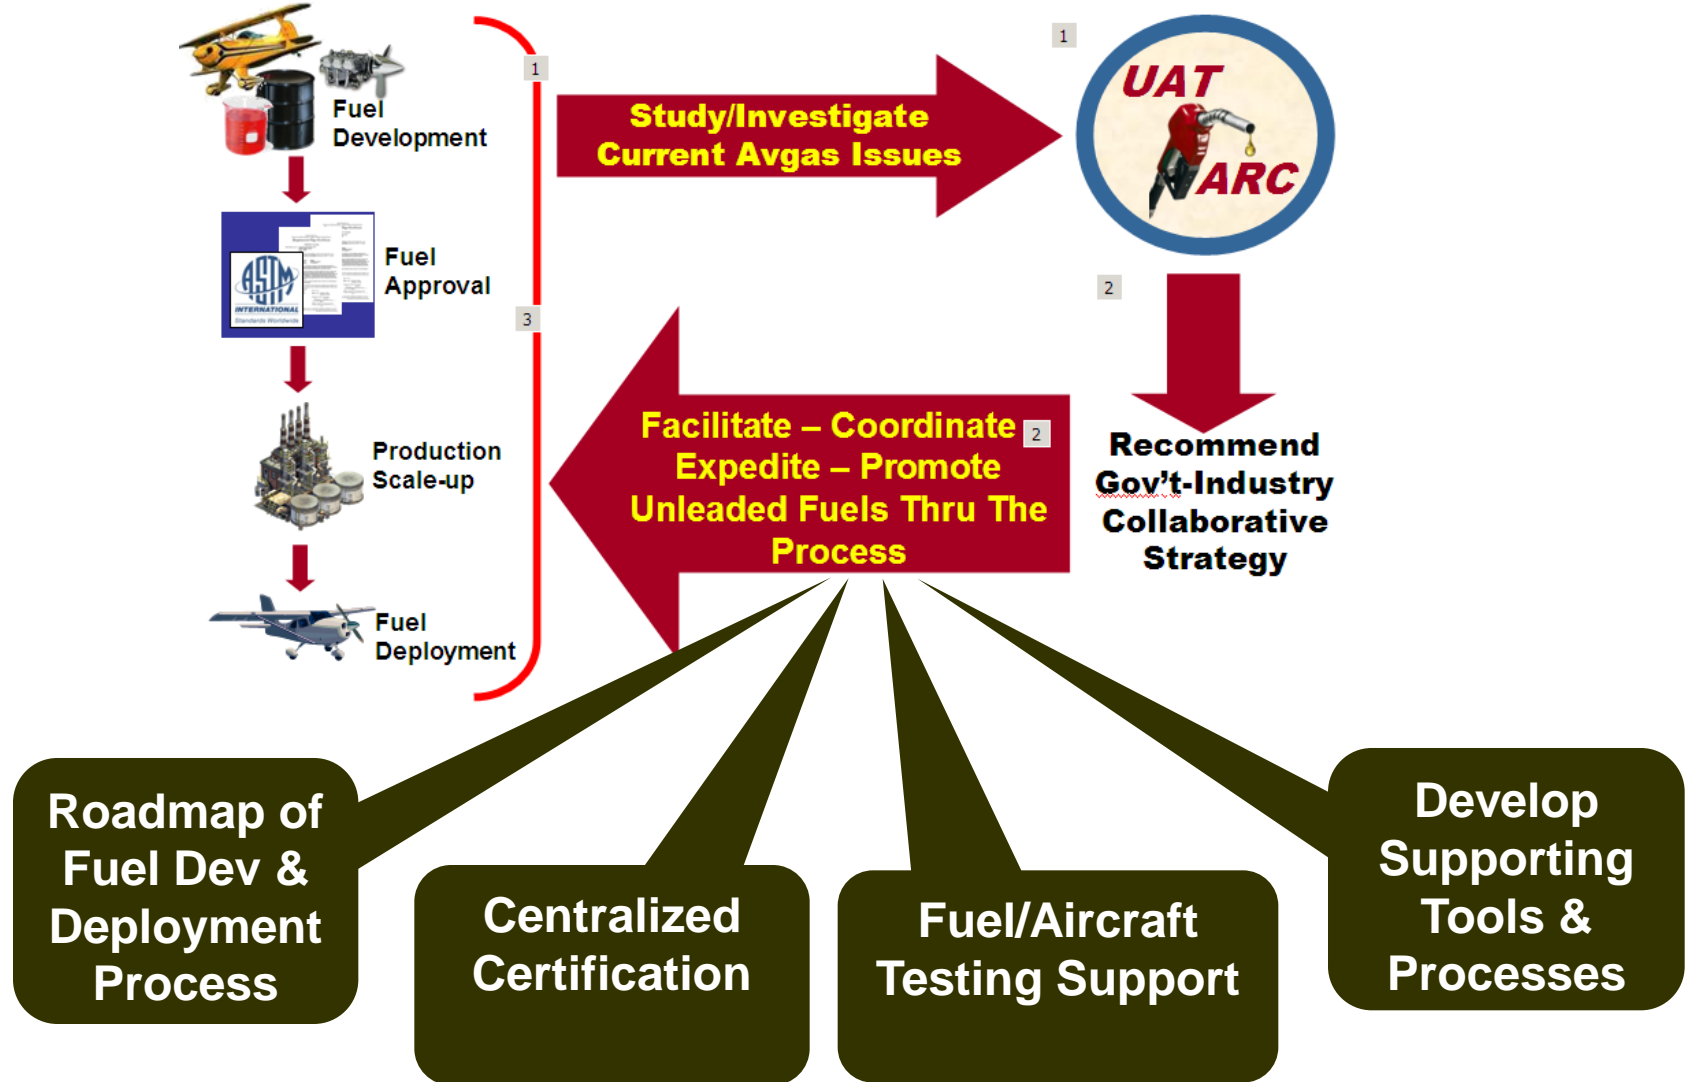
Fuel Development

Fuel Approval

Production Scale-up

Fuel Deployment

1

3

Study/Investigate Current Avgas Issues

1

UAT ARC

2

Recommend Gov't-Industry Collaborative Strategy

Facilitate – Coordinate Expedite – Promote Unleaded Fuels Thru The Process

2

Roadmap of Fuel Dev & Deployment Process

Centralized Certification

Fuel/Aircraft Testing Support

Develop Supporting Tools & Processes